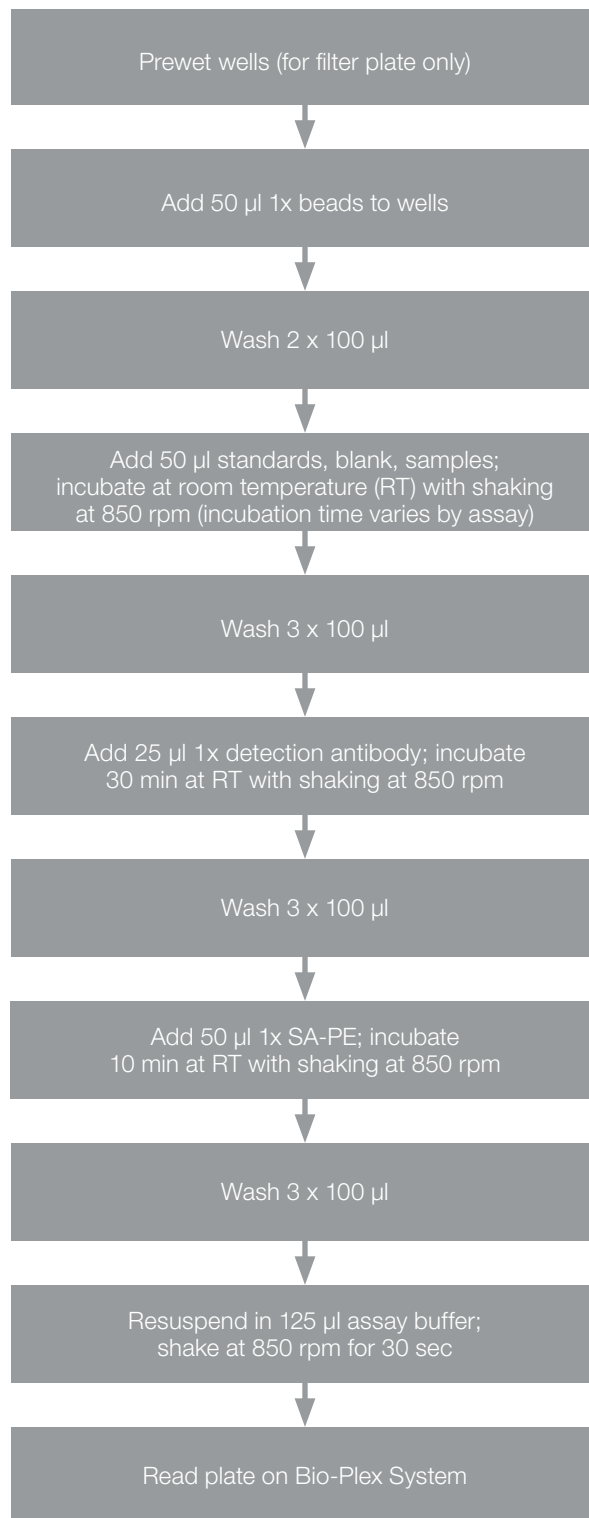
Prewet wells (for filter plate only)

Add 50 µl 1x beads to wells

Wash 2 x 100 µl

Add 50 µl standards, blank, samples; incubate at room temperature (RT) with shaking at 850 rpm (incubation time varies by assay)

Wash 3 x 100 µl

Add 25 µl 1x detection antibody; incubate 30 min at RT with shaking at 850 rpm

Wash 3 x 100 µl

Add 50 µl 1x SA-PE; incubate 10 min at RT with shaking at 850 rpm

Wash 3 x 100 µl

Resuspend in 125 µl assay buffer; shake at 850 rpm for 30 sec

Read plate on Bio-Plex System